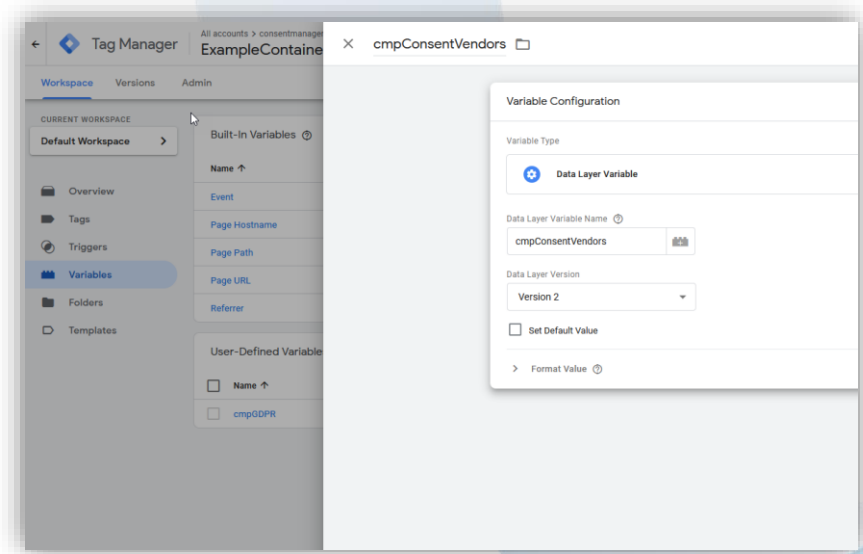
Tag Manager
All accounts > consentmanager
ExampleContaine

Workspace Versions Admin

CURRENT WORKSPACE
Default Workspace

Overview
Tags
Triggers
Variables
Folders
Templates

Built-In Variables

Name ↑
Event
Page Hostname
Page Path
Page URL
Referrer

User-Defined Variable

Name ↑
cmpGDPR

cmpConsentVendors

Variable Configuration

Variable Type

Data Layer Variable

Data Layer Variable Name

cmpConsentVendors

Data Layer Version

Version 2

Set Default Value

Format Value